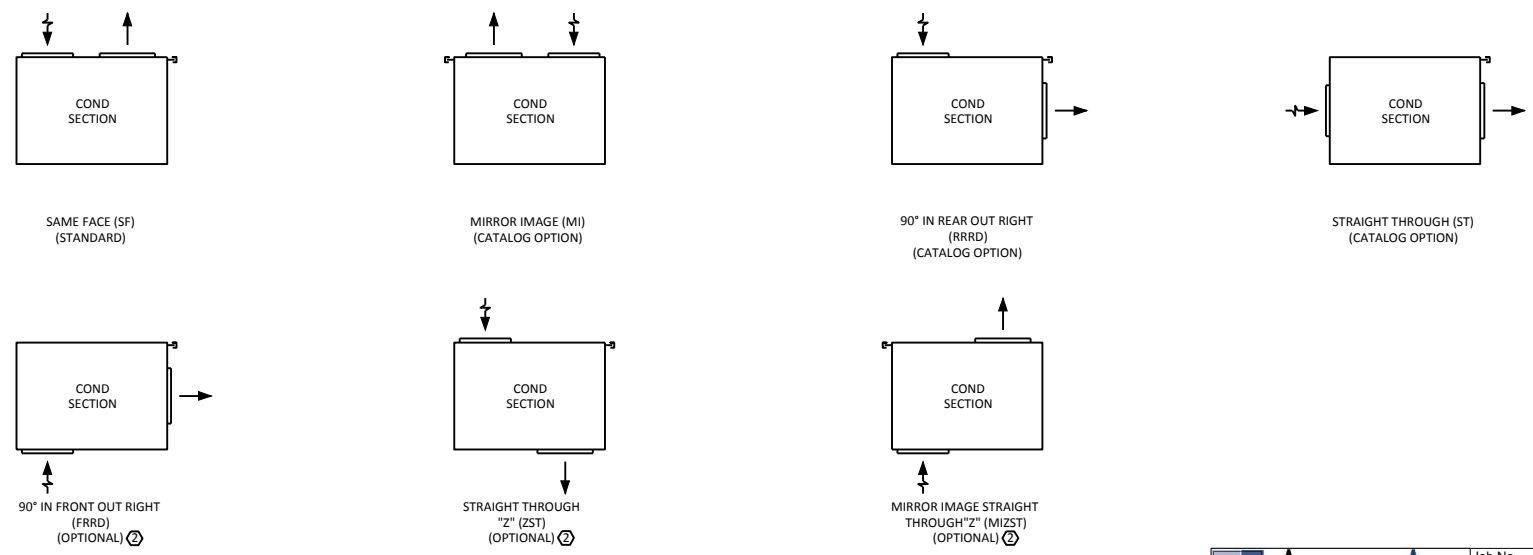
COND SECTION

SAME FACE (SF)
(STANDARD)

COND SECTION

MIRROR IMAGE (MI)
(CATALOG OPTION)

COND SECTION

90° IN REAR OUT RIGHT
(RRRD)
(CATALOG OPTION)

COND SECTION

STRAIGHT THROUGH (ST)
(CATALOG OPTION)

COND SECTION

90° IN FRONT OUT RIGHT
(FRRD)
(OPTIONAL) 2

COND SECTION

STRAIGHT THROUGH
"Z" (ZST)
(OPTIONAL) 2

COND SECTION

MIRROR IMAGE STRAIGHT
THROUGH"Z" (MIZST)
(OPTIONAL) 2

Job No